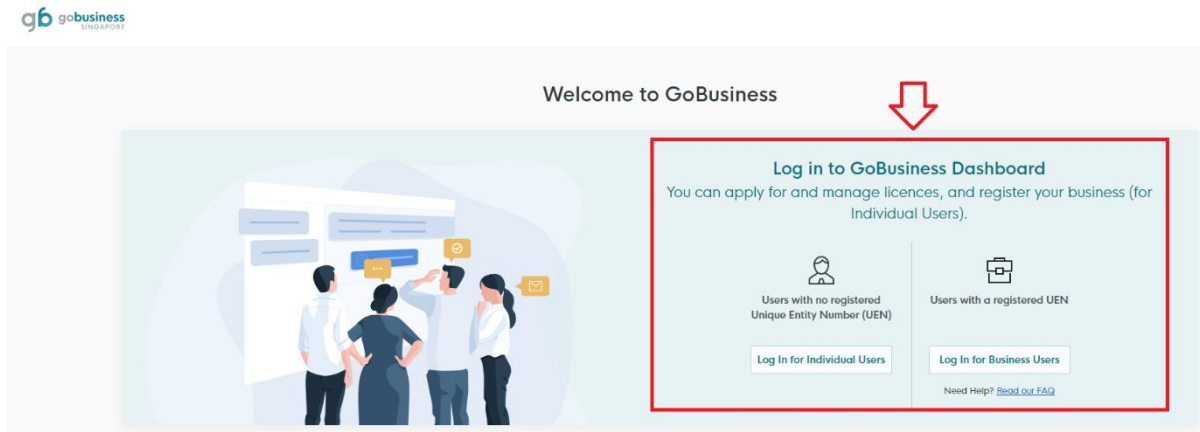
gb gobusiness SINGAPORE

Welcome to GoBusiness

Log in to GoBusiness Dashboard

You can apply for and manage licences, and register your business (for Individual Users).

Users with no registered Unique Entity Number (UEN)

Log In for Individual Users

Users with a registered UEN

Log In for Business Users

Need Help? Read our FAQ